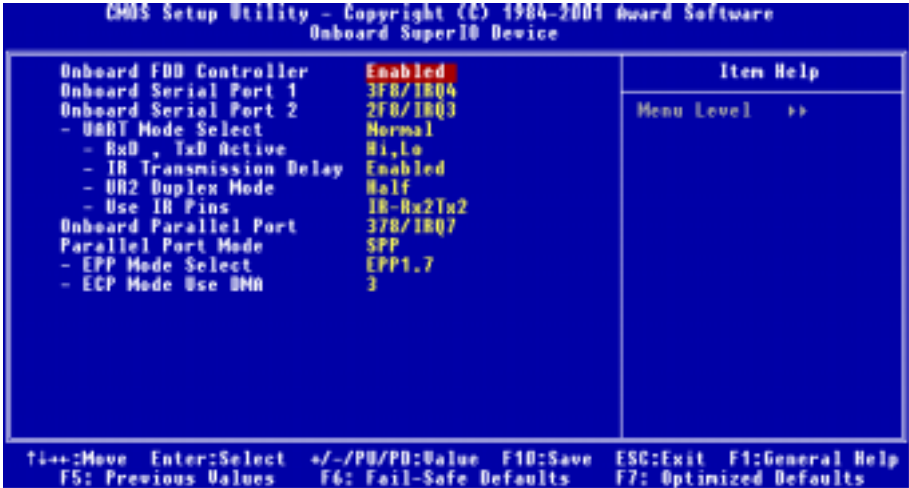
CMOS Setup Utility - Copyright (C) 1984-2001 Award Software
Onboard SuperIO Device

| | |
|---|---|
| Onboard FDD Controller | Enabled |
| Onboard Serial Port 1 | 3F8/IRQ4 |
| Onboard Serial Port 2 | 2F8/IRQ3 |
| - UART Mode Select | Normal |
| - RxD , TxD Active | Hi,Lo |
| - IR Transmission Delay | Enabled |
| - UR2 Duplex Mode | Half |
| - Use IR Pins | IR-Rx2Tx2 |
| Onboard Parallel Port | 378/IRQ7 |
| Parallel Port Mode | SPP |
| - EPP Mode Select | EPP1.7 |
| - ECP Mode Use DMA | 3 |

Item Help

Menu Level ▸▸

↑↓→←:Move Enter:Select +/-/PU/PD:Value F10:Save ESC:Exit F1:General Help
F5: Previous Values F6: Fail-Safe Defaults F7: Optimized Defaults